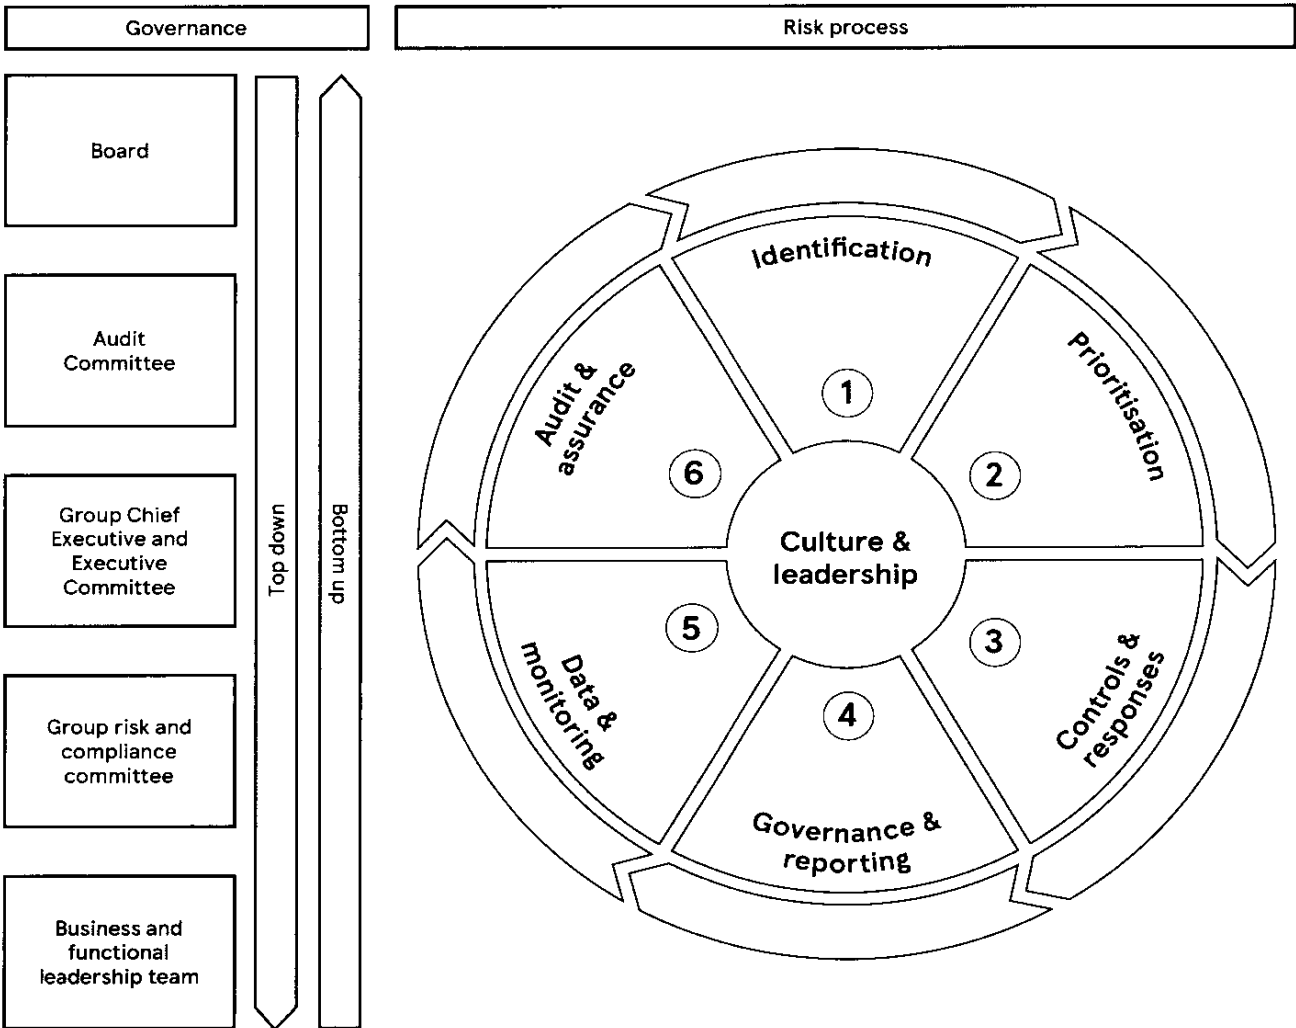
Governance

Risk process

Board

Audit Committee

Group Chief Executive and Executive Committee

Group risk and compliance committee

Business and functional leadership team

Top down

Bottom up

Identification

1

Prioritisation

2

Controls & responses

3

Governance & reporting

4

Data & monitoring

5

Audit & assurance

6

Culture & leadership